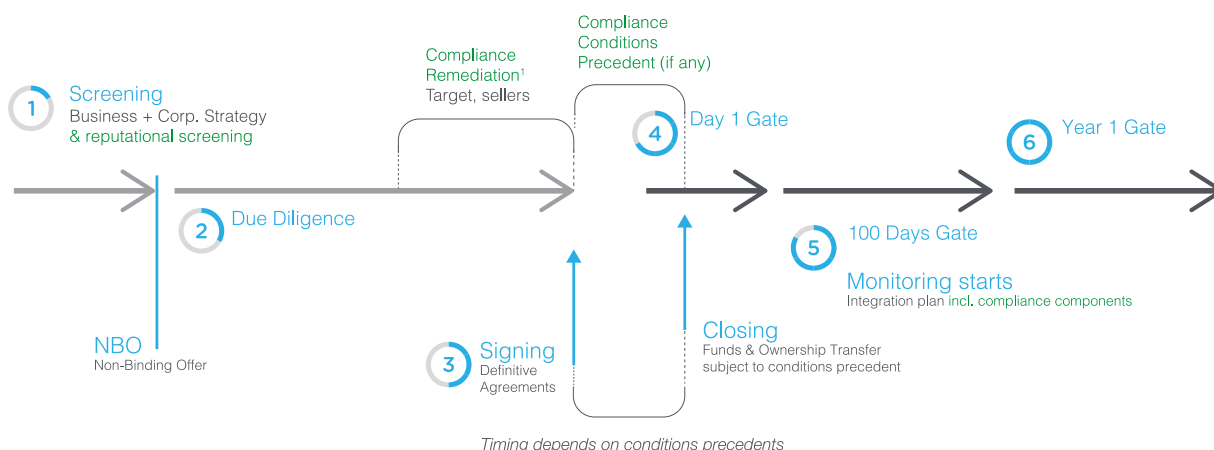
Compliance Conditions Precedent (if any)

Compliance Remediation$^1$
Target, sellers

1 Screening
Business + Corp. Strategy
& reputational screening

4 Day 1 Gate

6 Year 1 Gate

2 Due Diligence

5 100 Days Gate

Monitoring starts
Integration plan incl. compliance components

NBO
Non-Binding Offer

Closing
Funds & Ownership Transfer subject to conditions precedent

3 Signing
Definitive Agreements

Timing depends on conditions precedents